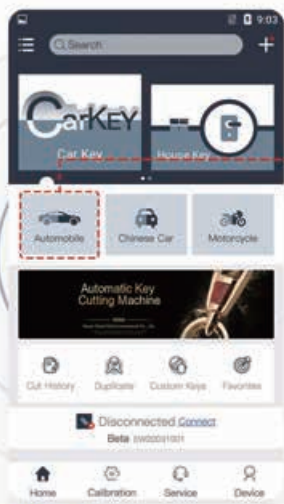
9:03

Search

+

CarKEY

Car Key

House Key

Automobile

Chinese Car

Motorcycle

Automatic Key Cutting Machine

Cut History

Duplicate

Custom Keys

Favorites

Disconnected Connect

Beta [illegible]

Home

Calibration

Service

Device